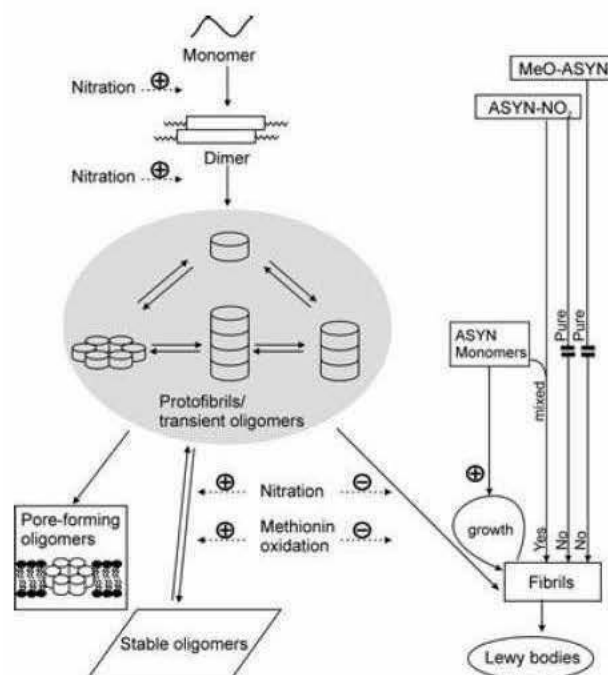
Monomer

Nitration ⊕

Dimer

Nitration ⊕

Protofibrils/ transient oligomers

Pore-forming oligomers

Stable oligomers

⊕ Nitration ⊖

⊕ Methionin oxidation ⊖

MeO-ASYN

ASYN-NO$_2$

ASYN Monomers

mixed

Pure

Pure

⊕

growth

Yes

No

No

Fibrils

Lewy bodies